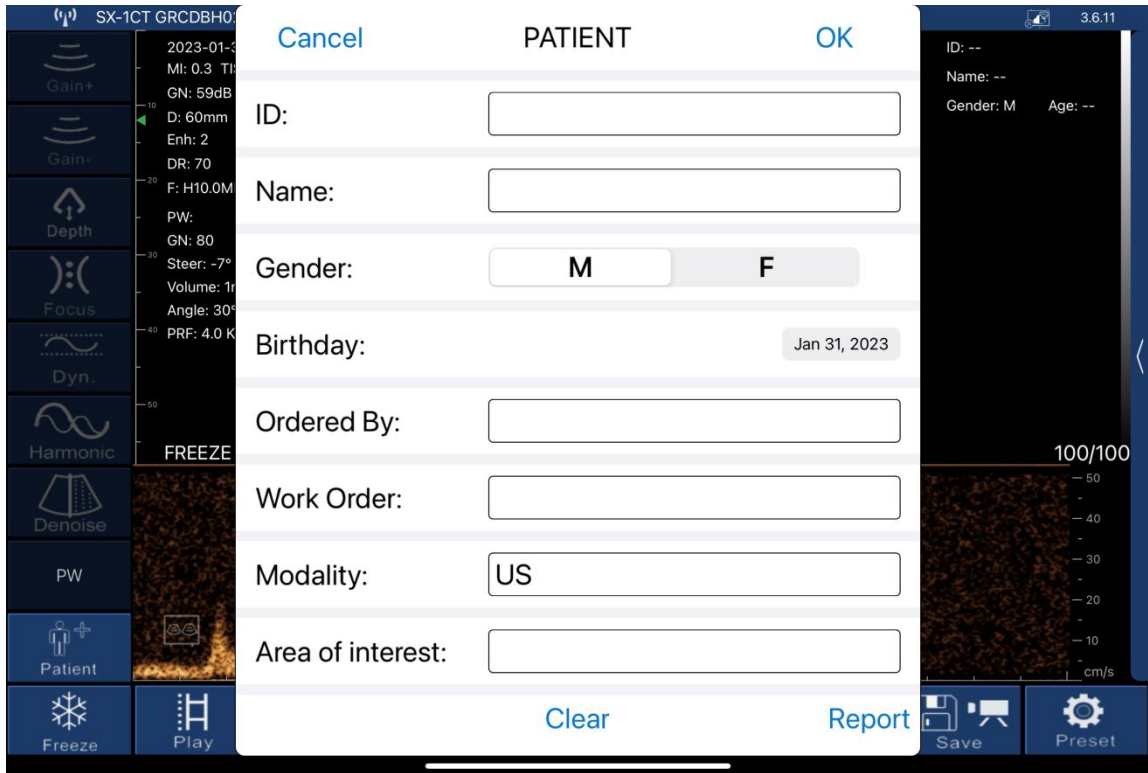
SX-1CT GRCDBH0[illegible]

3.6.11

Gain+

Gain-

Depth

Focus

Dyn.

Harmonic

Denoise

PW

Patient

Freeze

Play

2023-01-3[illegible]
MI: 0.3 TI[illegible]
GN: 59dB
D: 60mm
Enh: 2
DR: 70
F: H10.0M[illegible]
PW:
GN: 80
Steer: -7°
Volume: 1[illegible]
Angle: 30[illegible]
PRF: 4.0 K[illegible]

10
20
30
40
50

FREEZE

Cancel PATIENT OK

ID:

Name:

Gender: M F

Birthday: Jan 31, 2023

Ordered By:

Work Order:

Modality: US

Area of interest:

Clear Report

ID: --
Name: --
Gender: M Age: --

100/100

50
40
30
20
10
cm/s

Save

Preset